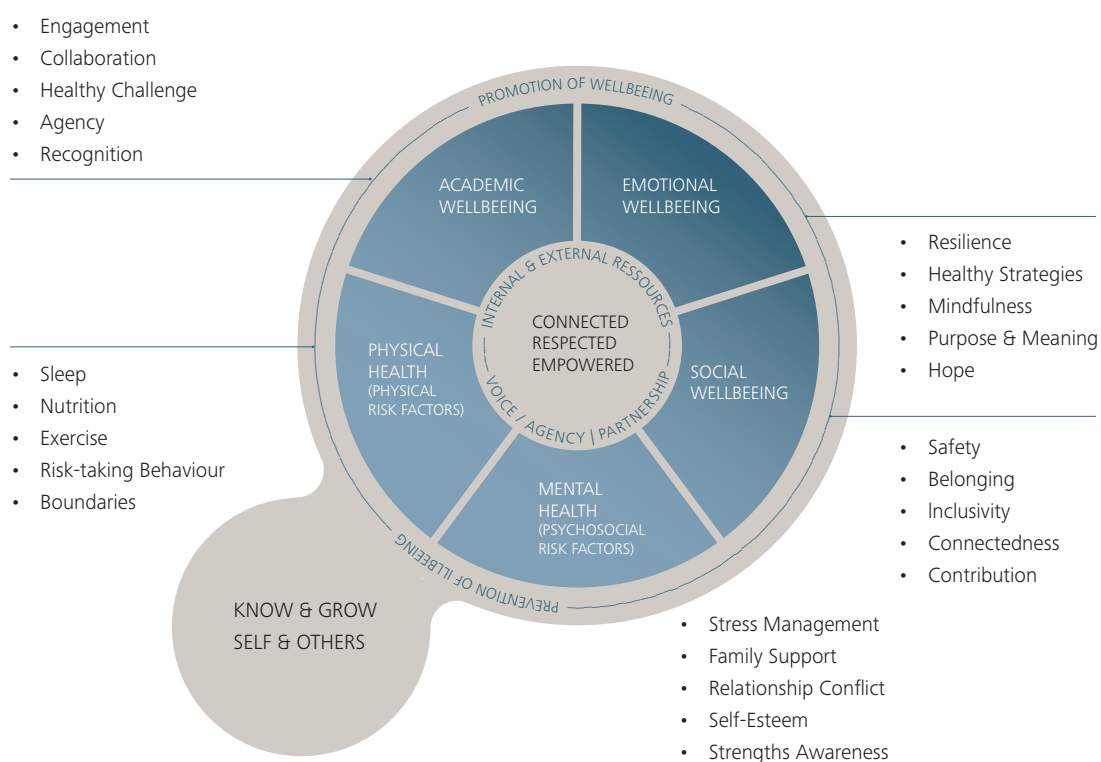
• Engagement
• Collaboration
• Healthy Challenge
• Agency
• Recognition

PROMOTION OF WELLBEING

ACADEMIC WELLBEING

EMOTIONAL WELLBEING

• Resilience
• Healthy Strategies
• Mindfulness
• Purpose & Meaning
• Hope

INTERNAL & EXTERNAL RESSOURCES

CONNECTED
RESPECTED
EMPOWERED

VOICE / AGENCY | PARTNERSHIP

PHYSICAL HEALTH (PHYSICAL RISK FACTORS)

SOCIAL WELLBEING

• Sleep
• Nutrition
• Exercise
• Risk-taking Behaviour
• Boundaries

MENTAL HEALTH (PSYCHOSOCIAL RISK FACTORS)

• Safety
• Belonging
• Inclusivity
• Connectedness
• Contribution

PREVENTION OF ILLBEING

KNOW & GROW
SELF & OTHERS

• Stress Management
• Family Support
• Relationship Conflict
• Self-Esteem
• Strengths Awareness